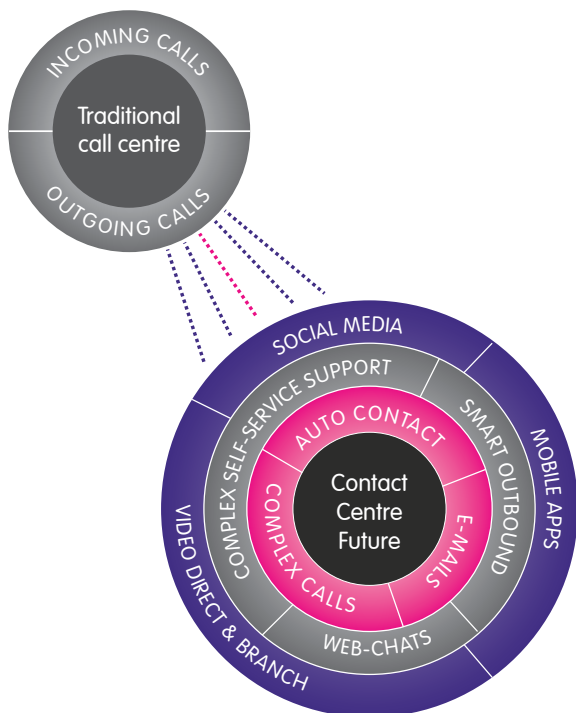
INCOMING CALLS
Traditional call centre
OUTGOING CALLS

SOCIAL MEDIA
COMPLEX SELF-SERVICE SUPPORT
SMART OUTBOUND
AUTO CONTACT
MOBILE APPS
Contact Centre Future
COMPLEX CALLS
E-MAILS
VIDEO DIRECT & BRANCH
WEB-CHATS